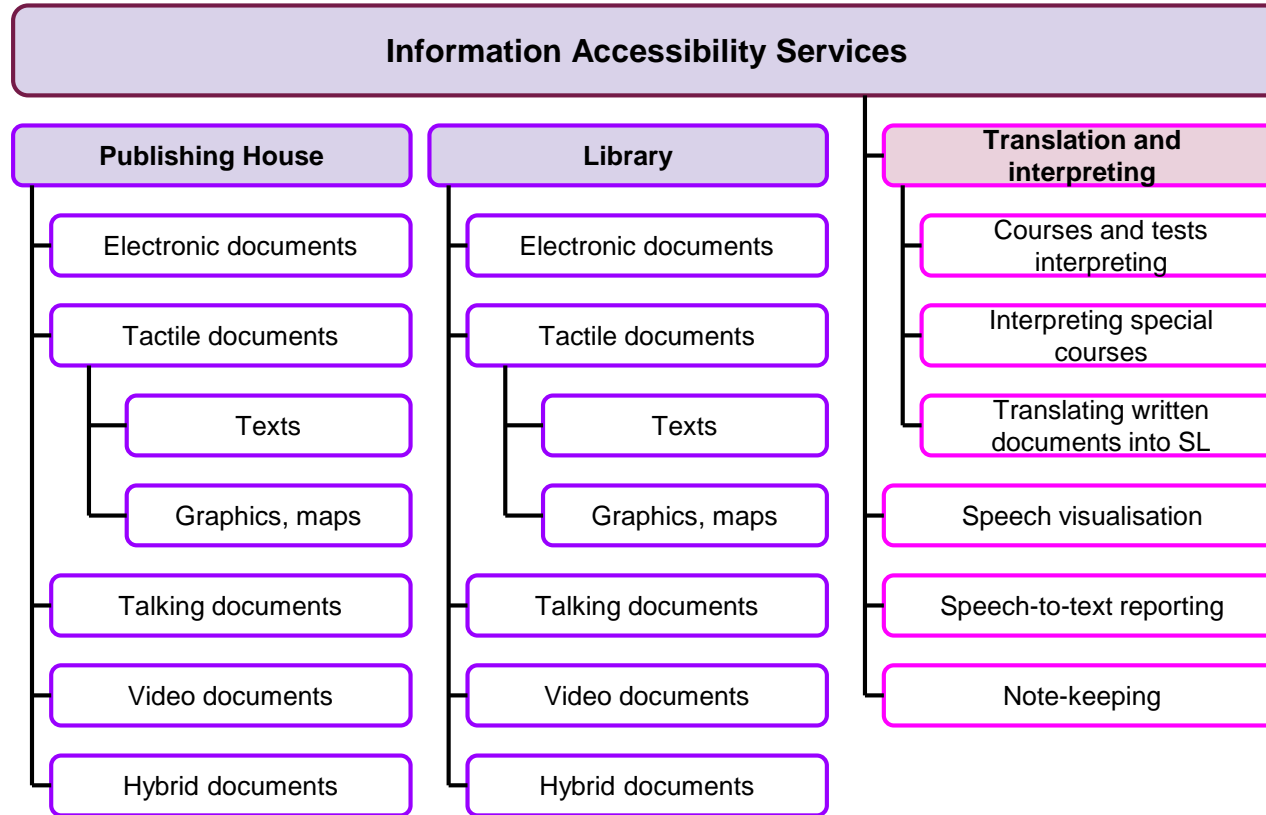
Information Accessibility Services

Publishing House

Electronic documents

Tactile documents

Texts

Graphics, maps

Talking documents

Video documents

Hybrid documents

Library

Electronic documents

Tactile documents

Texts

Graphics, maps

Talking documents

Video documents

Hybrid documents

Translation and interpreting

Courses and tests interpreting

Interpreting special courses

Translating written documents into SL

Speech visualisation

Speech-to-text reporting

Note-keeping